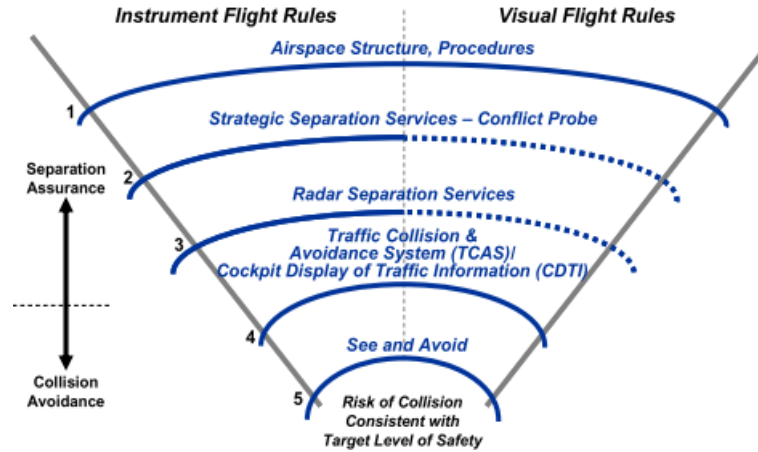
Instrument Flight Rules

Visual Flight Rules

Airspace Structure, Procedures

1

Strategic Separation Services – Conflict Probe

Separation Assurance

2

Radar Separation Services

3

Traffic Collision & Avoidance System (TCAS)/ Cockpit Display of Traffic Information (CDTI)

4

See and Avoid

Collision Avoidance

5

Risk of Collision Consistent with Target Level of Safety